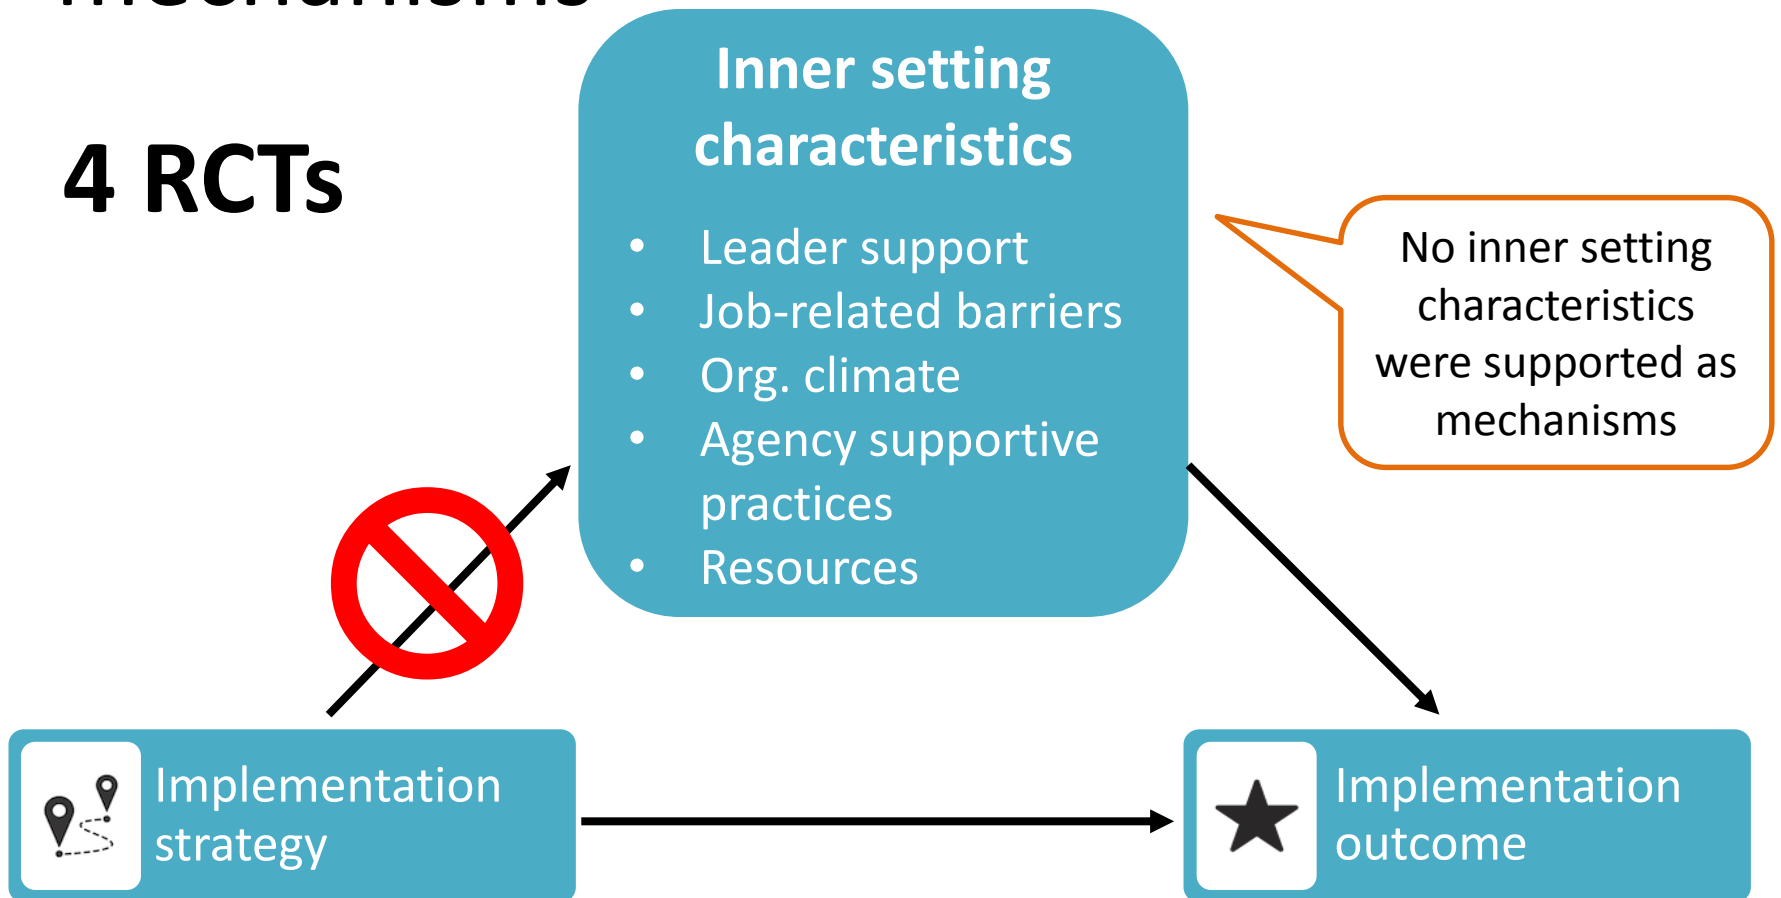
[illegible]

4 RCTs

Inner setting characteristics

- Leader support
- Job-related barriers
- Org. climate
- Agency supportive practices
- Resources

No inner setting characteristics were supported as mechanisms

Implementation strategy

Implementation outcome